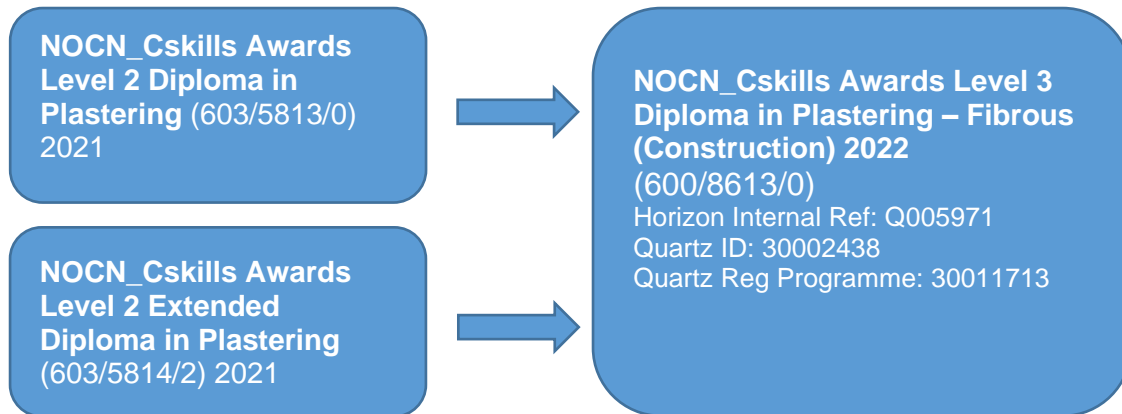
NOCN_Cskills Awards Level 2 Diploma in Plastering (603/5813/0) 2021

NOCN_Cskills Awards Level 2 Extended Diploma in Plastering (603/5814/2) 2021

NOCN_Cskills Awards Level 3 Diploma in Plastering – Fibrous (Construction) 2022
(600/8613/0)
Horizon Internal Ref: Q005971
Quartz ID: 30002438
Quartz Reg Programme: 30011713